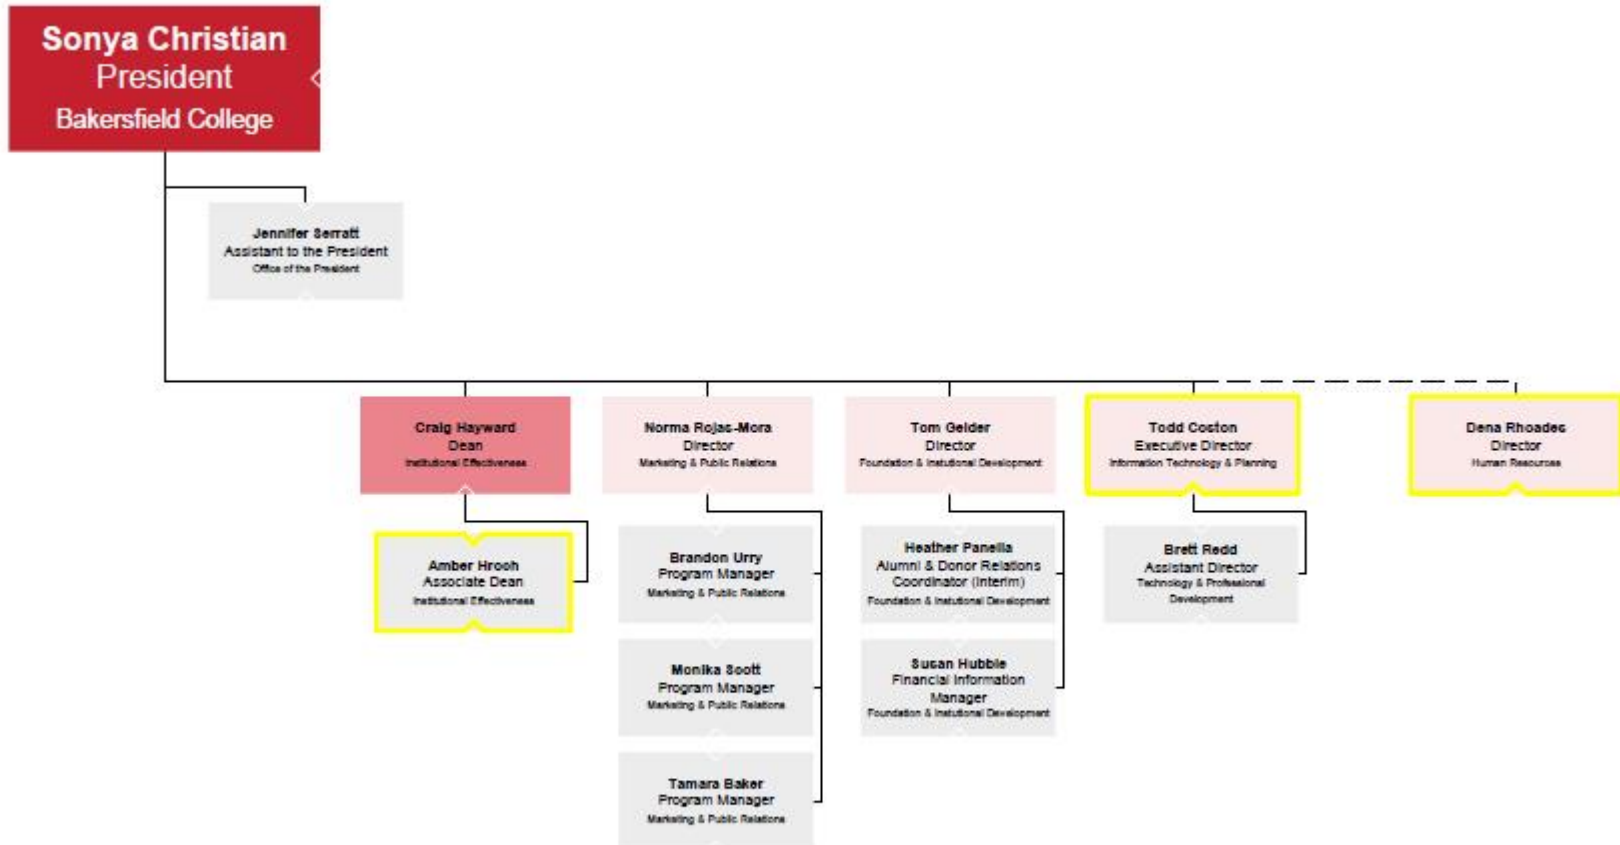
Sonya Christian
President
Bakersfield College

Jennifer Serratt
Assistant to the President
Office of the President

Craig Hayward
Dean
Institutional Effectiveness

Norma Rojas-Mora
Director
Marketing & Public Relations

Tom Gelder
Director
Foundation & Institutional Development

Todd Coston
Executive Director
Information Technology & Planning

Dena Rhoades
Director
Human Resources

Amber Hroch
Associate Dean
Institutional Effectiveness

Brandon Urry
Program Manager
Marketing & Public Relations

Monika Scott
Program Manager
Marketing & Public Relations

Tamara Baker
Program Manager
Marketing & Public Relations

Heather Panella
Alumni & Donor Relations Coordinator (Interim)
Foundation & Institutional Development

Susan Hubble
Financial Information Manager
Foundation & Institutional Development

Brett Redd
Assistant Director
Technology & Professional Development